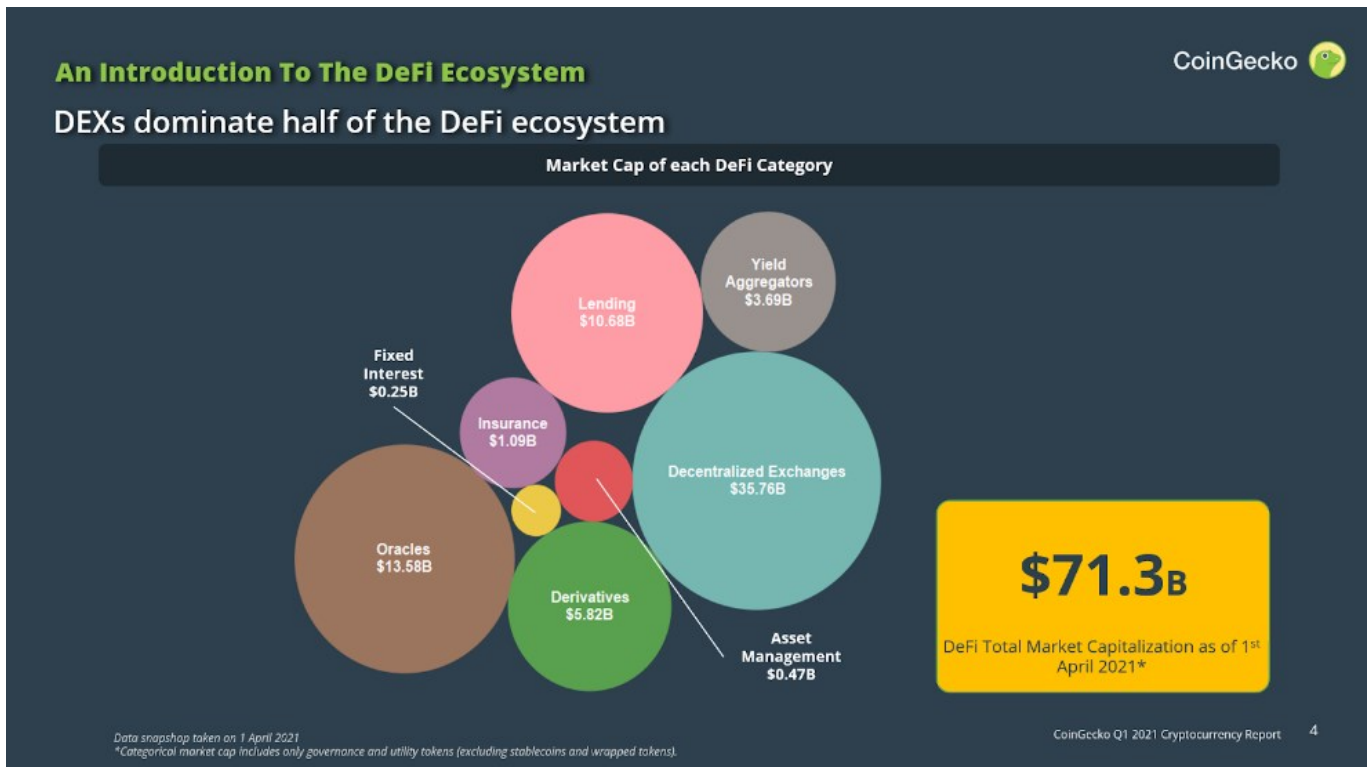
An Introduction To The DeFi Ecosystem

CoinGecko

DEXs dominate half of the DeFi ecosystem

Market Cap of each DeFi Category

Lending
$10.68B

Yield
Aggregators
$3.69B

Fixed
Interest
$0.25B

Insurance
$1.09B

Decentralized Exchanges
$35.76B

Oracles
$13.58B

Derivatives
$5.82B

Asset
Management
$0.47B

$71.3B

DeFi Total Market Capitalization as of 1st April 2021*

Data snapshop taken on 1 April 2021
*Categorical market cap includes only governance and utility tokens (excluding stablecoins and wrapped tokens).

CoinGecko Q1 2021 Cryptocurrency Report 4